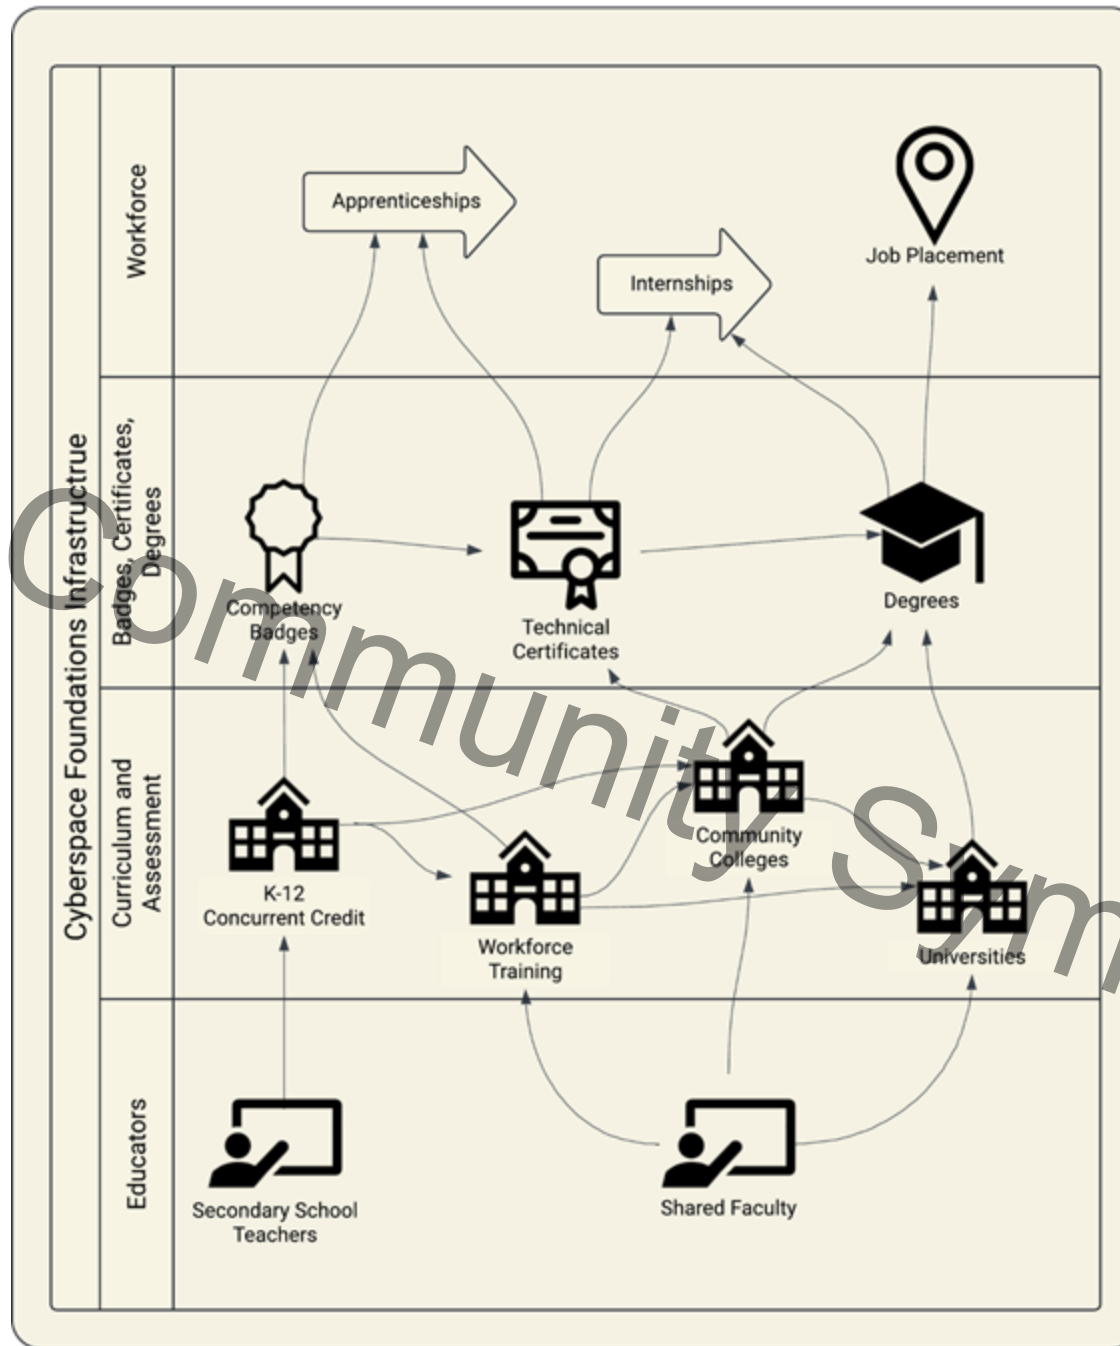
Cyberspace Foundations Infrastructrue

Workforce

Apprenticeships

Internships

Job Placement

Badges, Certificates, Degrees

Competency Badges

Technical Certificates

Degrees

Curriculum and Assessment

K-12 Concurrent Credit

Workforce Training

Community Colleges

Universities

Educators

Secondary School Teachers

Shared Faculty

Community Sym